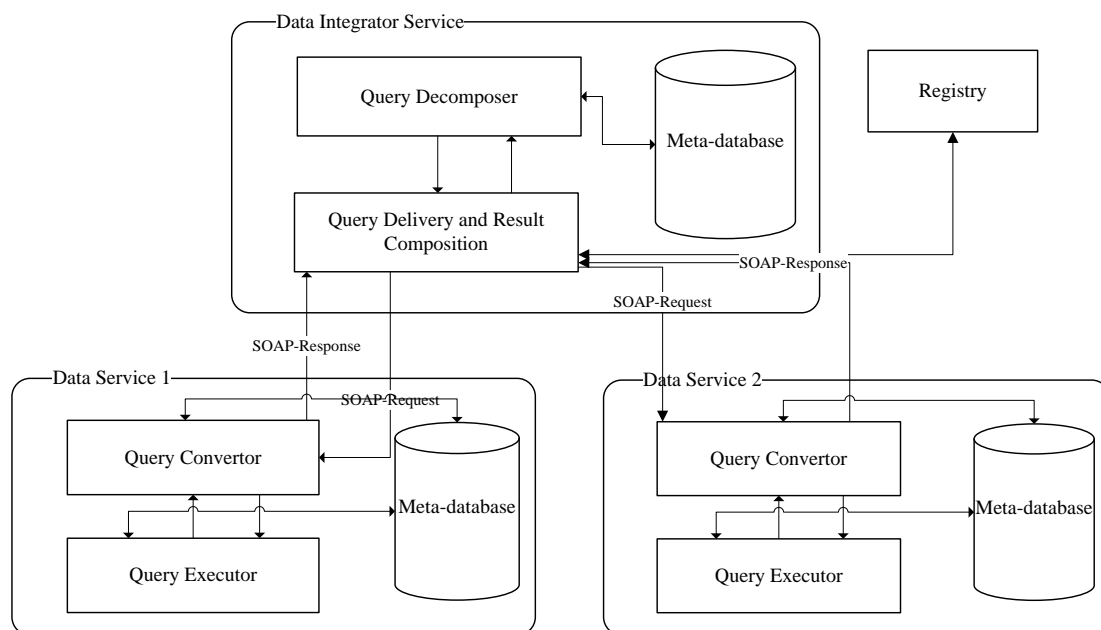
Data Integrator Service

Query Decomposer

Meta-database

Registry

Query Delivery and Result Composition

SOAP-Response

SOAP-Request

SOAP-Response

Data Service 1

SOAP-Request

Query Convertor

Meta-database

Query Executor

Data Service 2

Query Convertor

Meta-database

Query Executor